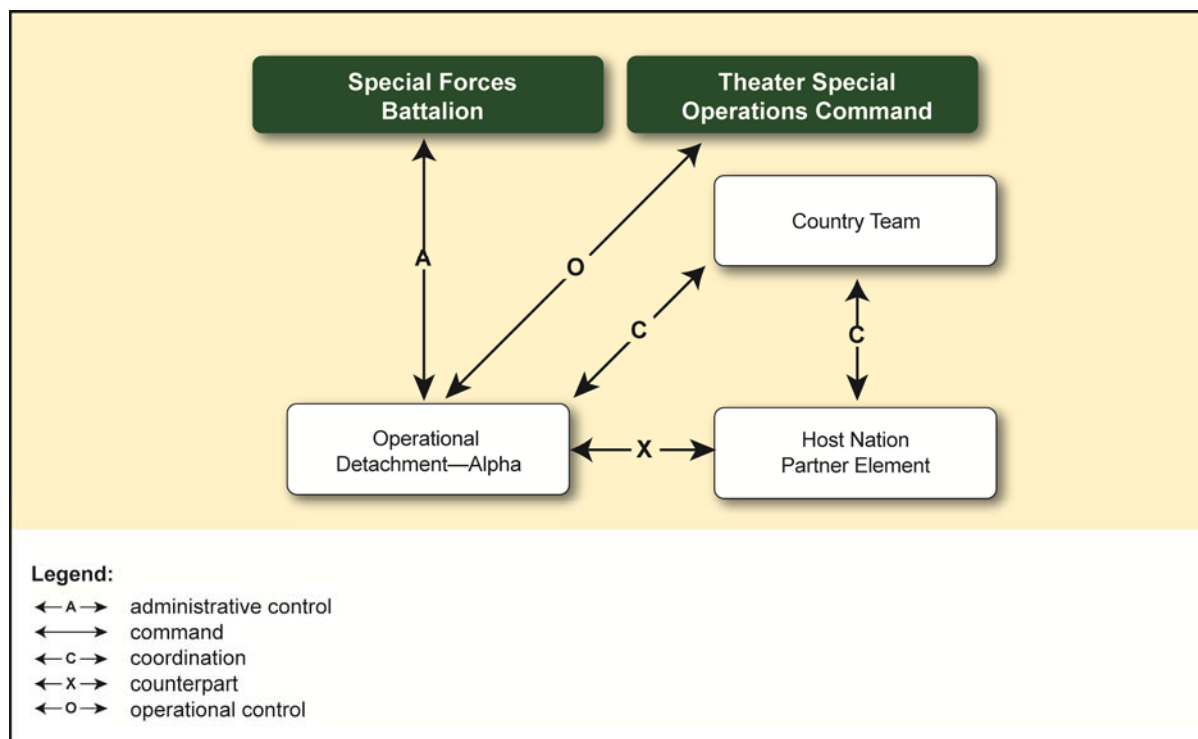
Special Forces Battalion

Theater Special Operations Command

Country Team

A

O

C

C

Operational Detachment—Alpha

X

Host Nation Partner Element

Legend:
←A→ administrative control
←→ command
←C→ coordination
←X→ counterpart
←O→ operational control